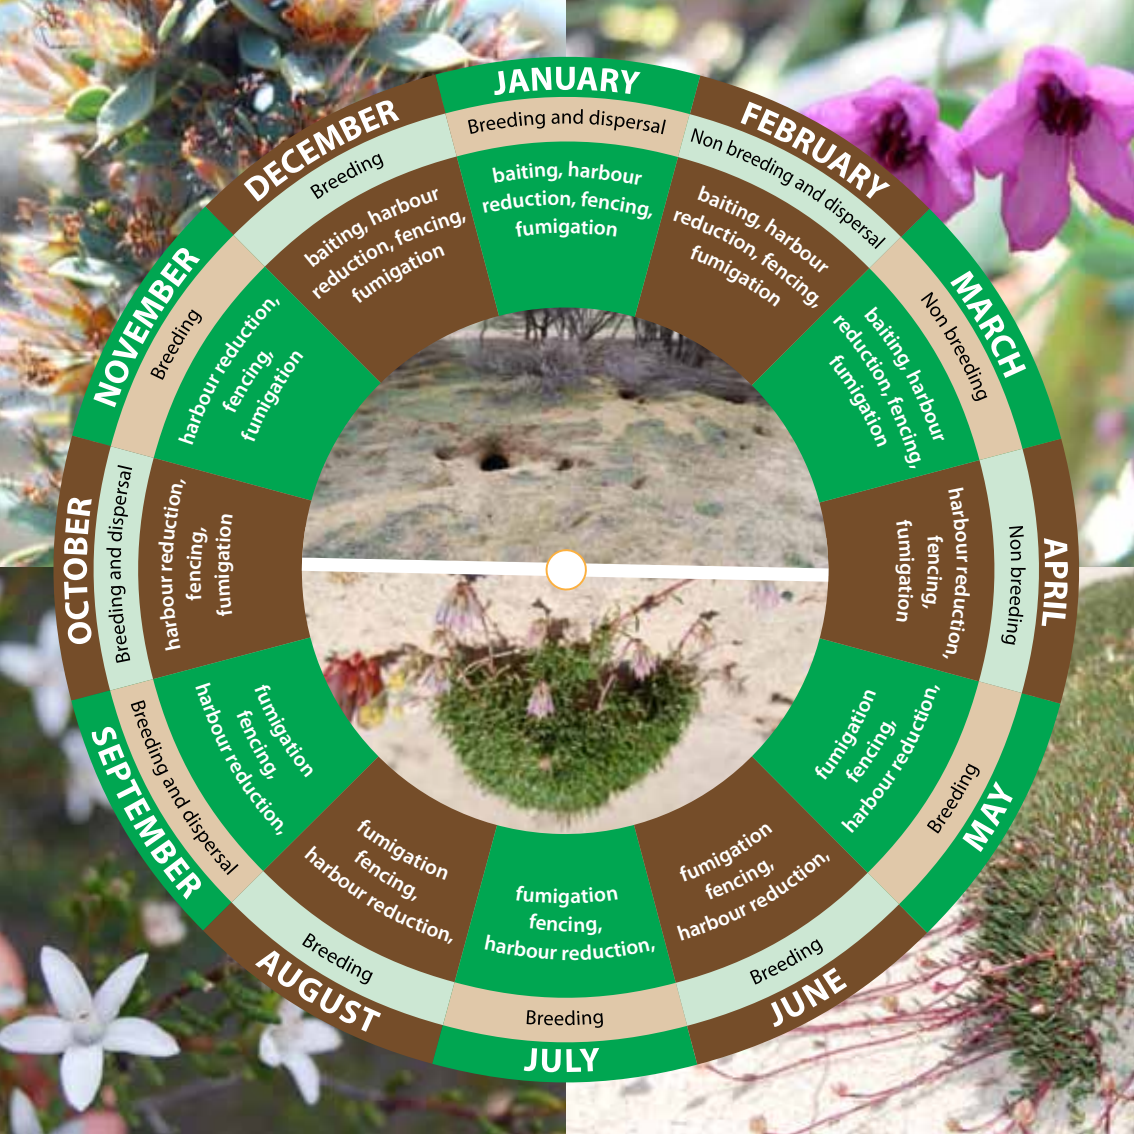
JANUARY
Breeding and dispersal
baiting, harbour reduction, fencing, fumigation

FEBRUARY
Non breeding and dispersal
baiting, harbour reduction, fencing, fumigation

MARCH
Non breeding
baiting, harbour reduction, fencing, fumigation

APRIL
Non breeding
harbour reduction, fencing, fumigation

MAY
Breeding
fumigation fencing, harbour reduction,

JUNE
Breeding
fumigation fencing, harbour reduction,

JULY
Breeding
fumigation fencing, harbour reduction,

AUGUST
Breeding
fumigation fencing, harbour reduction,

SEPTEMBER
Breeding and dispersal
fumigation fencing, harbour reduction,

OCTOBER
Breeding and dispersal
harbour reduction, fencing, fumigation

NOVEMBER
Breeding
harbour reduction, fencing, fumigation

DECEMBER
Breeding
baiting, harbour reduction, fencing, fumigation